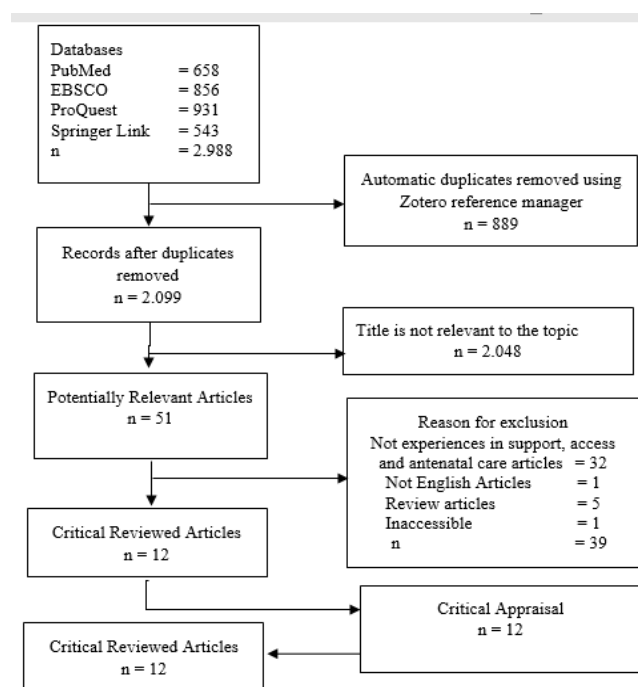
Databases
PubMed = 658
EBSCO = 856
ProQuest = 931
Springer Link = 543
n = 2.988

Automatic duplicates removed using Zotero reference manager
n = 889

Records after duplicates removed
n = 2.099

Title is not relevant to the topic
n = 2.048

Potentially Relevant Articles
n = 51

Reason for exclusion
Not experiences in support, access and antenatal care articles = 32
Not English Articles = 1
Review articles = 5
Inaccessible = 1
n = 39

Critical Reviewed Articles
n = 12

Critical Appraisal
n = 12

Critical Reviewed Articles
n = 12